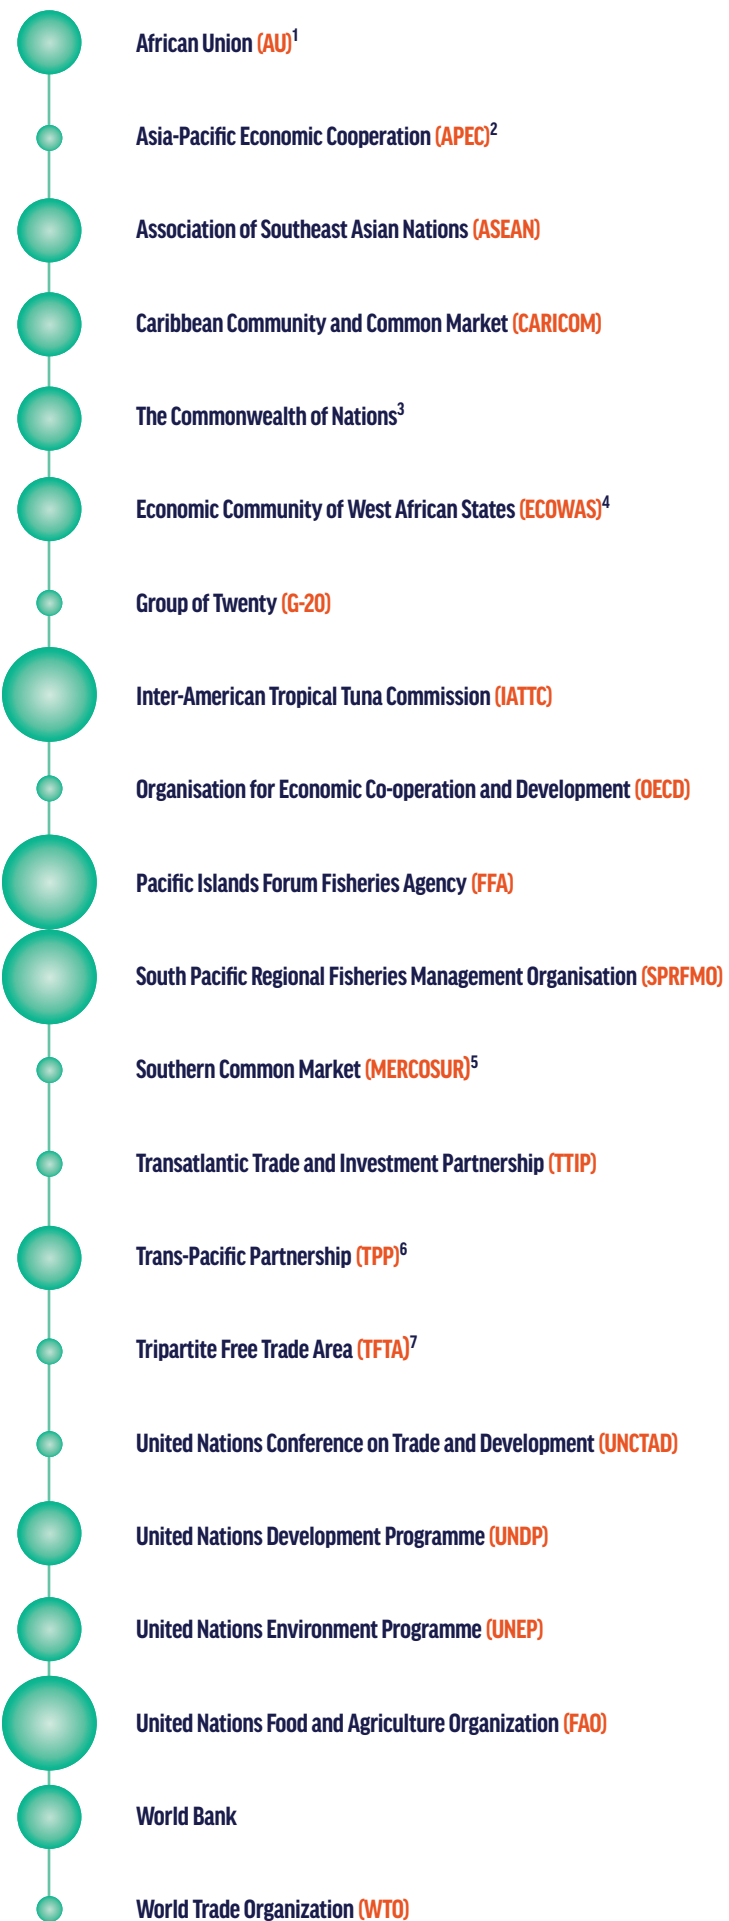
African Union (AU)$^1$

Asia-Pacific Economic Cooperation (APEC)$^2$

Association of Southeast Asian Nations (ASEAN)

Caribbean Community and Common Market (CARICOM)

The Commonwealth of Nations$^3$

Economic Community of West African States (ECOWAS)$^4$

Group of Twenty (G-20)

Inter-American Tropical Tuna Commission (IATTC)

Organisation for Economic Co-operation and Development (OECD)

Pacific Islands Forum Fisheries Agency (FFA)

South Pacific Regional Fisheries Management Organisation (SPRFMO)

Southern Common Market (MERCOSUR)$^5$

Transatlantic Trade and Investment Partnership (TTIP)

Trans-Pacific Partnership (TPP)$^6$

Tripartite Free Trade Area (TFTA)$^7$

United Nations Conference on Trade and Development (UNCTAD)

United Nations Development Programme (UNDP)

United Nations Environment Programme (UNEP)

United Nations Food and Agriculture Organization (FAO)

World Bank

World Trade Organization (WTO)